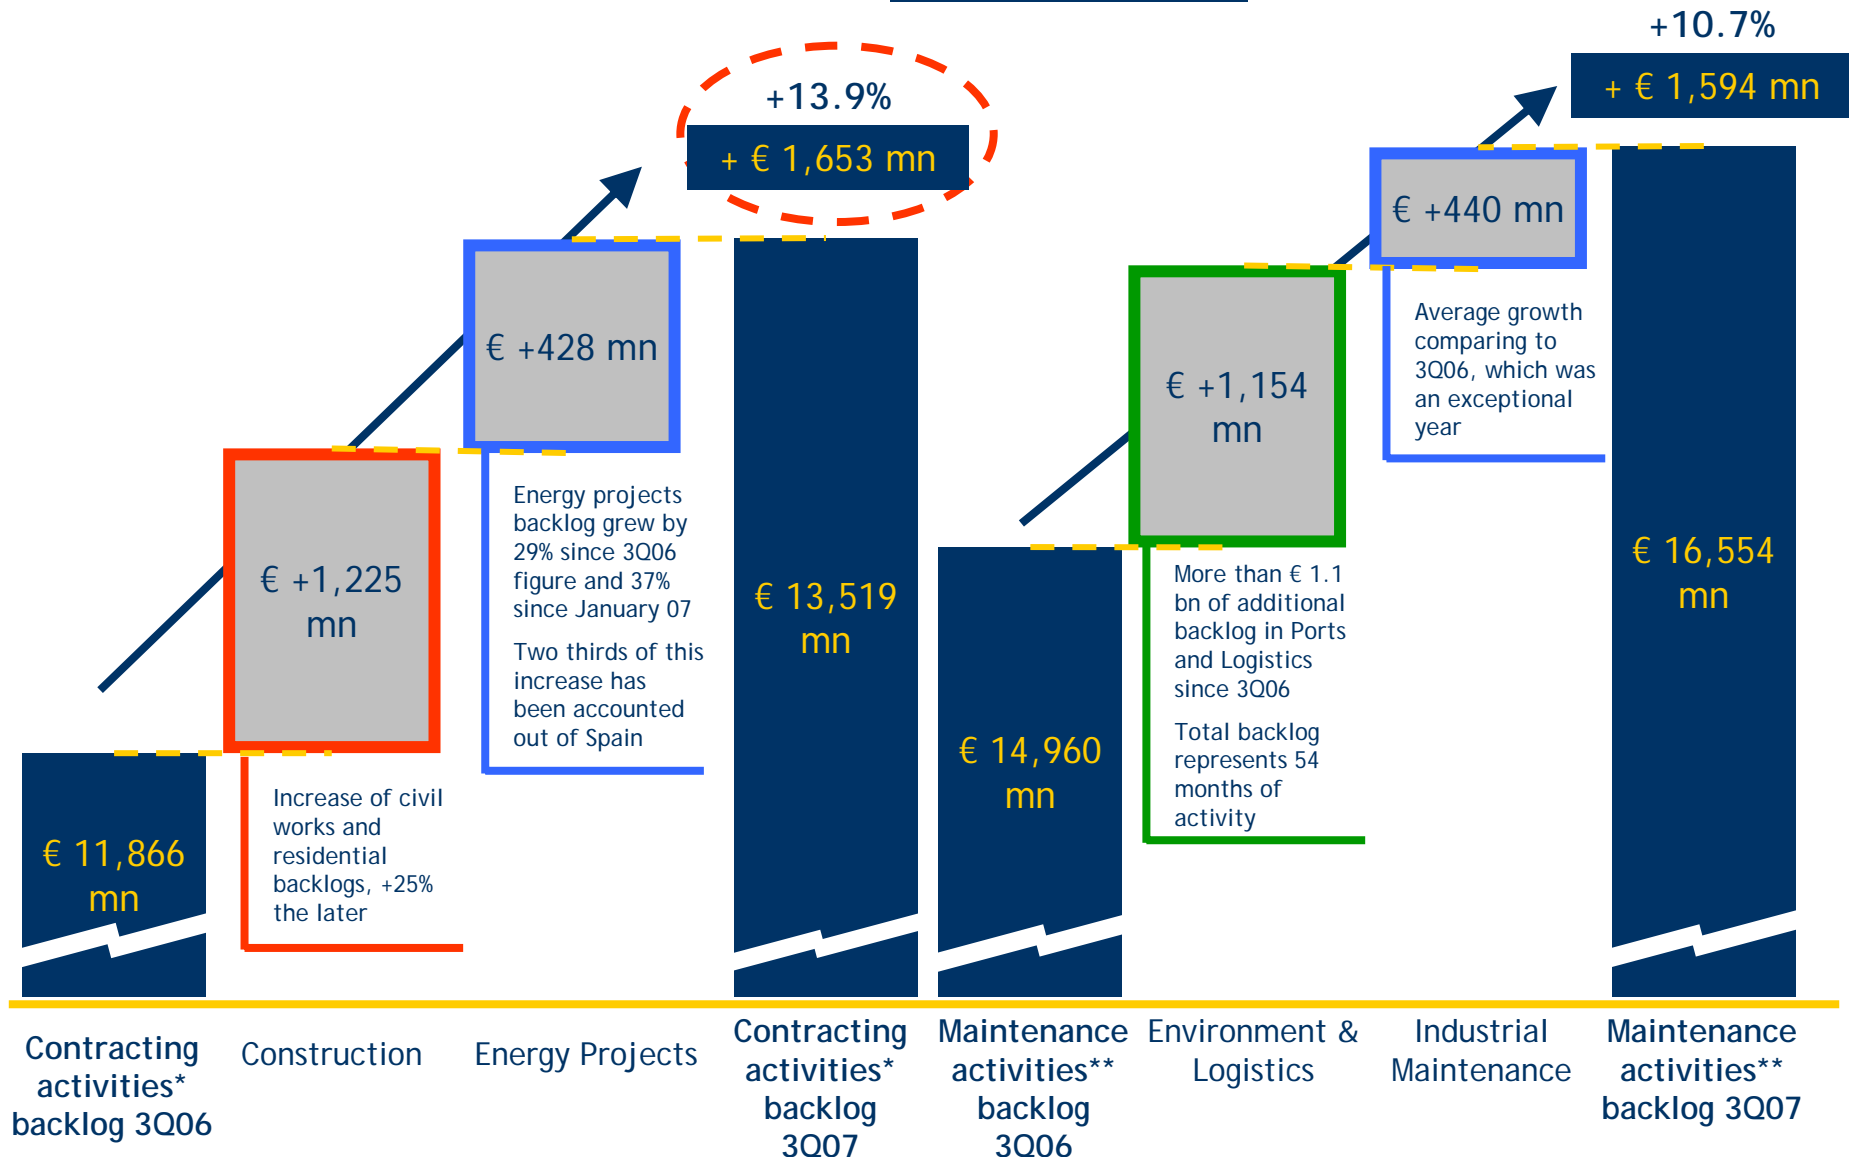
+13.9%

+ € 1,653 mn

+10.7%

+ € 1,594 mn

€ 11,866 mn

€ +1,225 mn

Increase of civil works and residential backlogs, +25% the later

€ +428 mn

Energy projects backlog grew by 29% since 3Q06 figure and 37% since January 07

Two thirds of this increase has been accounted out of Spain

€ 13,519 mn

€ 14,960 mn

€ +1,154 mn

More than € 1.1 bn of additional backlog in Ports and Logistics since 3Q06

Total backlog represents 54 months of activity

€ +440 mn

Average growth comparing to 3Q06, which was an exceptional year

€ 16,554 mn

Contracting activities* backlog 3Q06

Construction

Energy Projects

Contracting activities* backlog 3Q07

Maintenance activities** backlog 3Q06

Environment & Logistics

Industrial Maintenance

Maintenance activities** backlog 3Q07